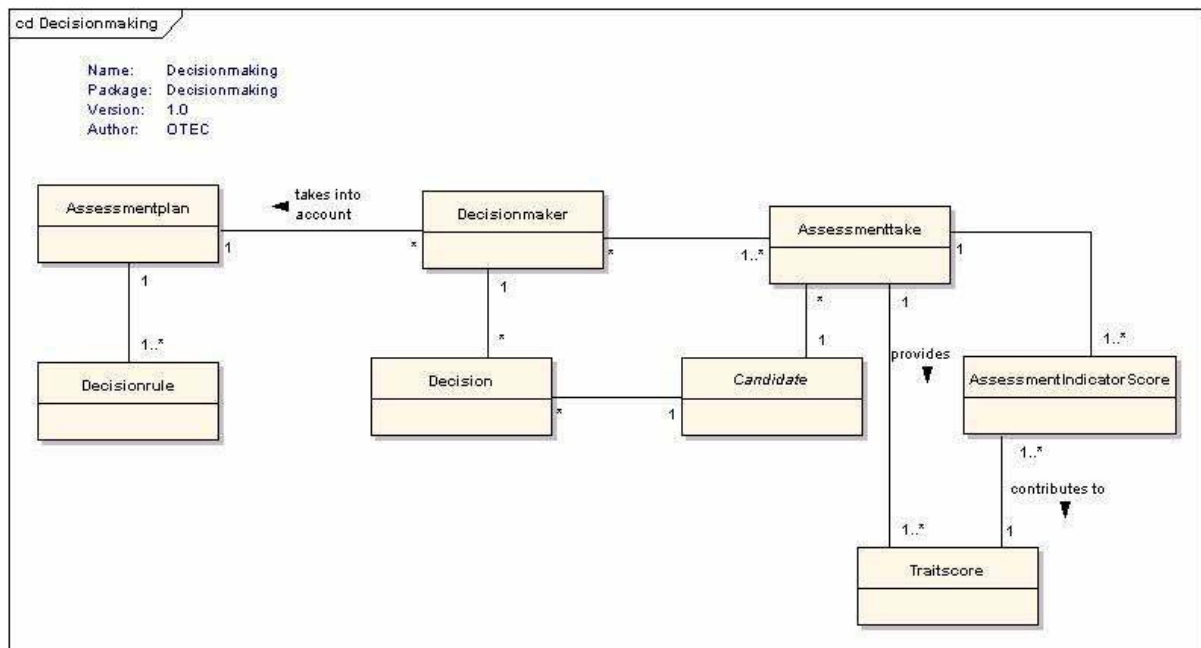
cd Decisionmaking

Name: Decisionmaking
Package: Decisionmaking
Version: 1.0
Author: OTEC

Assessmentplan

takes into account

Decisionmaker

Assessmenttake

1

*

*

1..*

1

1

1

*

1

1..*

*

1

Decisionrule

Decision

Candidate

provides

1..*

AssessmentIndicatorScore

*

1

1..*

contributes to

1..*

1

Traitscore